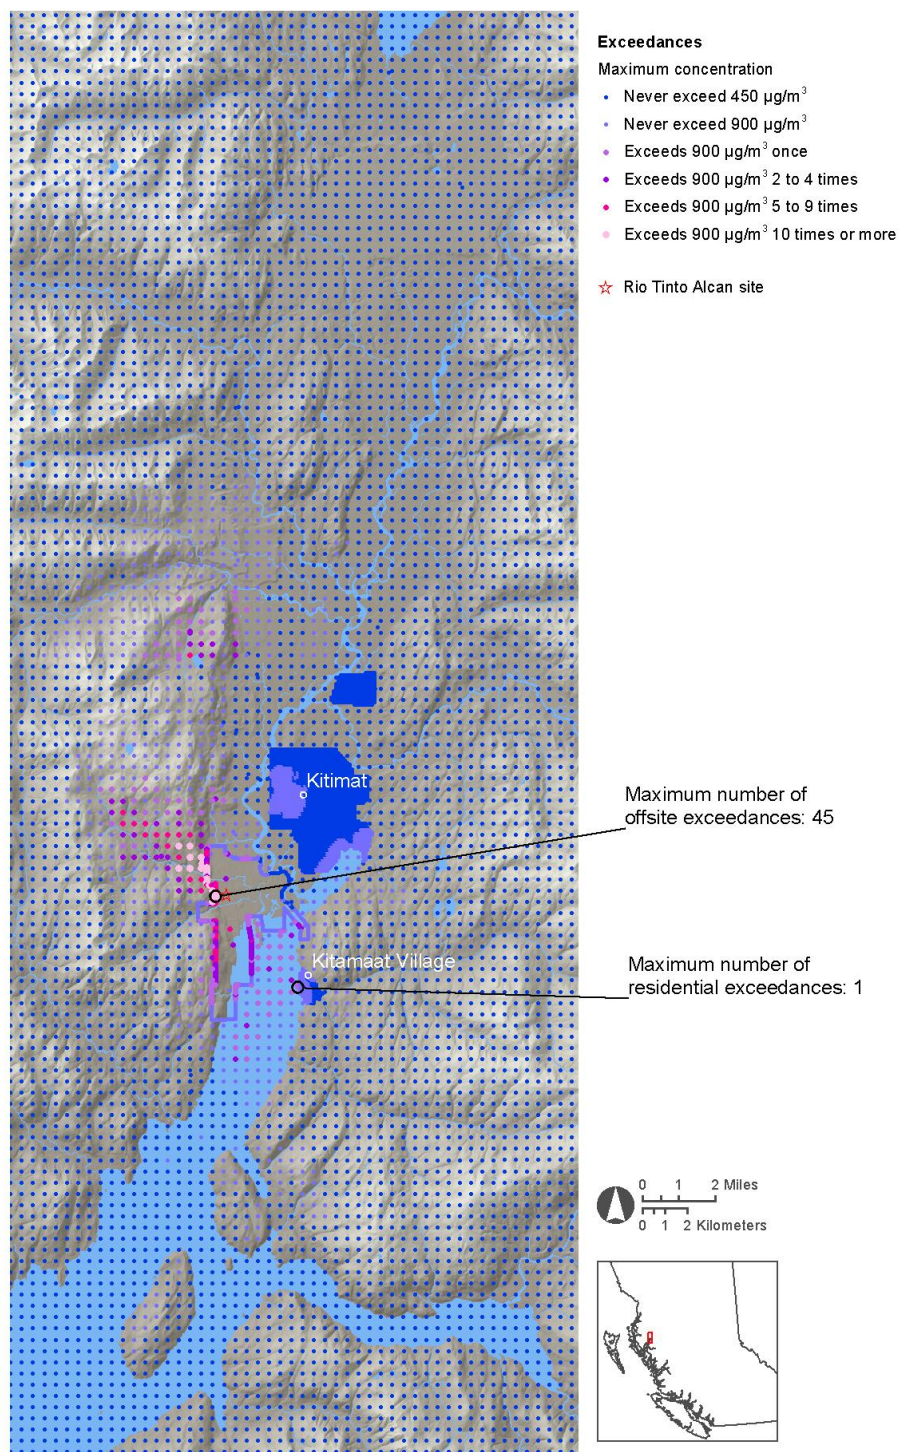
Exceedances

Maximum concentration

Never exceed 450 µg/m$^3$

Never exceed 900 µg/m$^3$

Exceeds 900 µg/m$^3$ once

Exceeds 900 µg/m$^3$ 2 to 4 times

Exceeds 900 µg/m$^3$ 5 to 9 times

Exceeds 900 µg/m$^3$ 10 times or more

Rio Tinto Alcan site

Kitimat

Maximum number of offsite exceedances: 45

Kitamaat Village

Maximum number of residential exceedances: 1

0 1 2 Miles

0 1 2 Kilometers